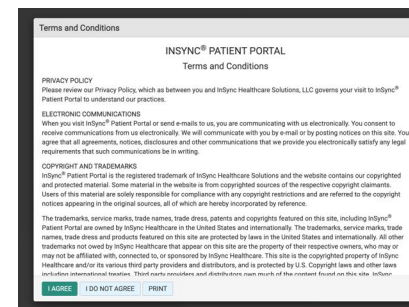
Terms and Conditions

INSYNC® PATIENT PORTAL

Terms and Conditions

PRIVACY POLICY
Please review our Privacy Policy, which as between you and InSync Healthcare Solutions, LLC governs your visit to InSync® Patient Portal to understand our practices.

ELECTRONIC COMMUNICATIONS
When you visit InSync® Patient Portal or send e-mails to us, you are communicating with us electronically. You consent to receive communications from us electronically. We will communicate with you by e-mail or by posting notices on this site. You agree that all agreements, notices, disclosures and other communications that we provide you electronically satisfy any legal requirements that such communications be in writing.

COPYRIGHT AND TRADEMARKS
InSync® Patient Portal is the registered trademark of InSync Healthcare Solutions and the website contains our copyrighted and protected material. Some material in the website is from copyrighted sources of the respective copyright claimants. Users of this material are solely responsible for compliance with any copyright restrictions and are referred to the copyright notices appearing in the original sources, all of which are hereby incorporated by reference.

The trademarks, service marks, trade names, trade dress, and patents featured on this site, including InSync® Patient Portal are owned by InSync Healthcare in the United States and internationally. The trademarks, service marks, trade names, trade dress and products featured on this site are protected by laws in the United States and internationally. All other trademarks not owned by InSync Healthcare that appear on this site are the property of their respective owners, who may or may not be affiliated with, connected to, or sponsored by InSync Healthcare. This site is the copyrighted property of InSync Healthcare and/or its various third party providers and distributors, and is protected by U.S. Copyright laws and other laws including international treaties. Third party providers and distributors own much of the content found on this site. InSync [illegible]

I AGREE I DO NOT AGREE PRINT